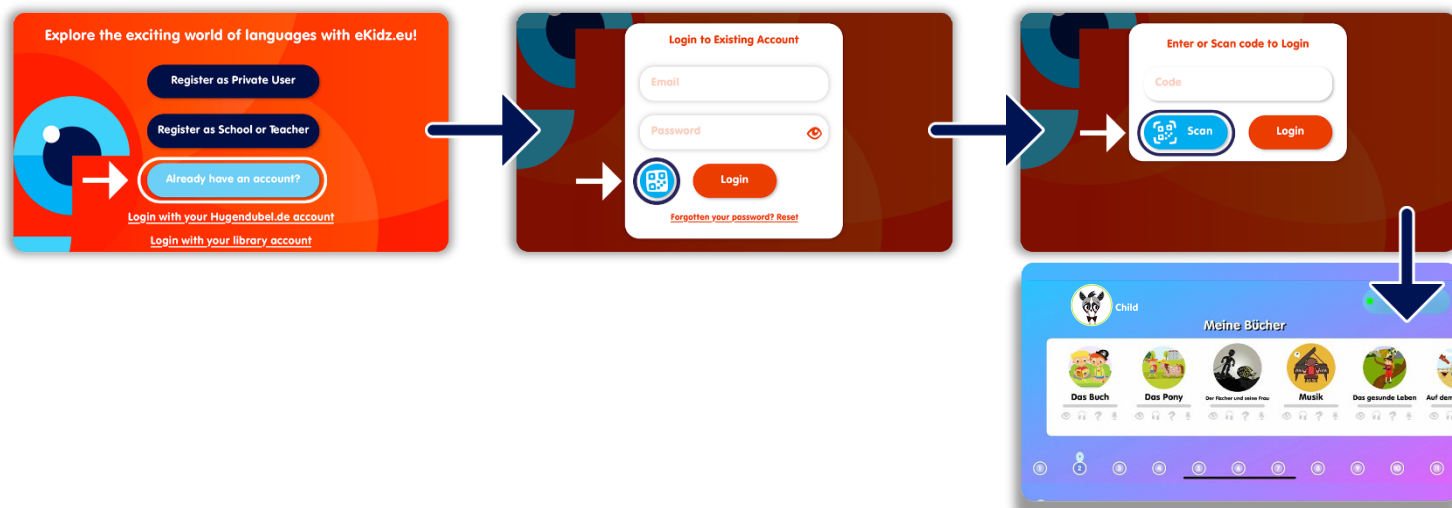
Explore the exciting world of languages with eKidz.eu!

Register as Private User

Register as School or Teacher

Already have an account?

Login with your Hugendubel.de account

Login with your library account

Login to Existing Account

Email

Password

Login

Forgotten your password? Reset

Enter or Scan code to Login

Code

Scan

Login

Child

Meine Bücher

Das Buch

Das Pony

Der Fächer und seine Frau

Musik

Das gesunde Leben

Auf dem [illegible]